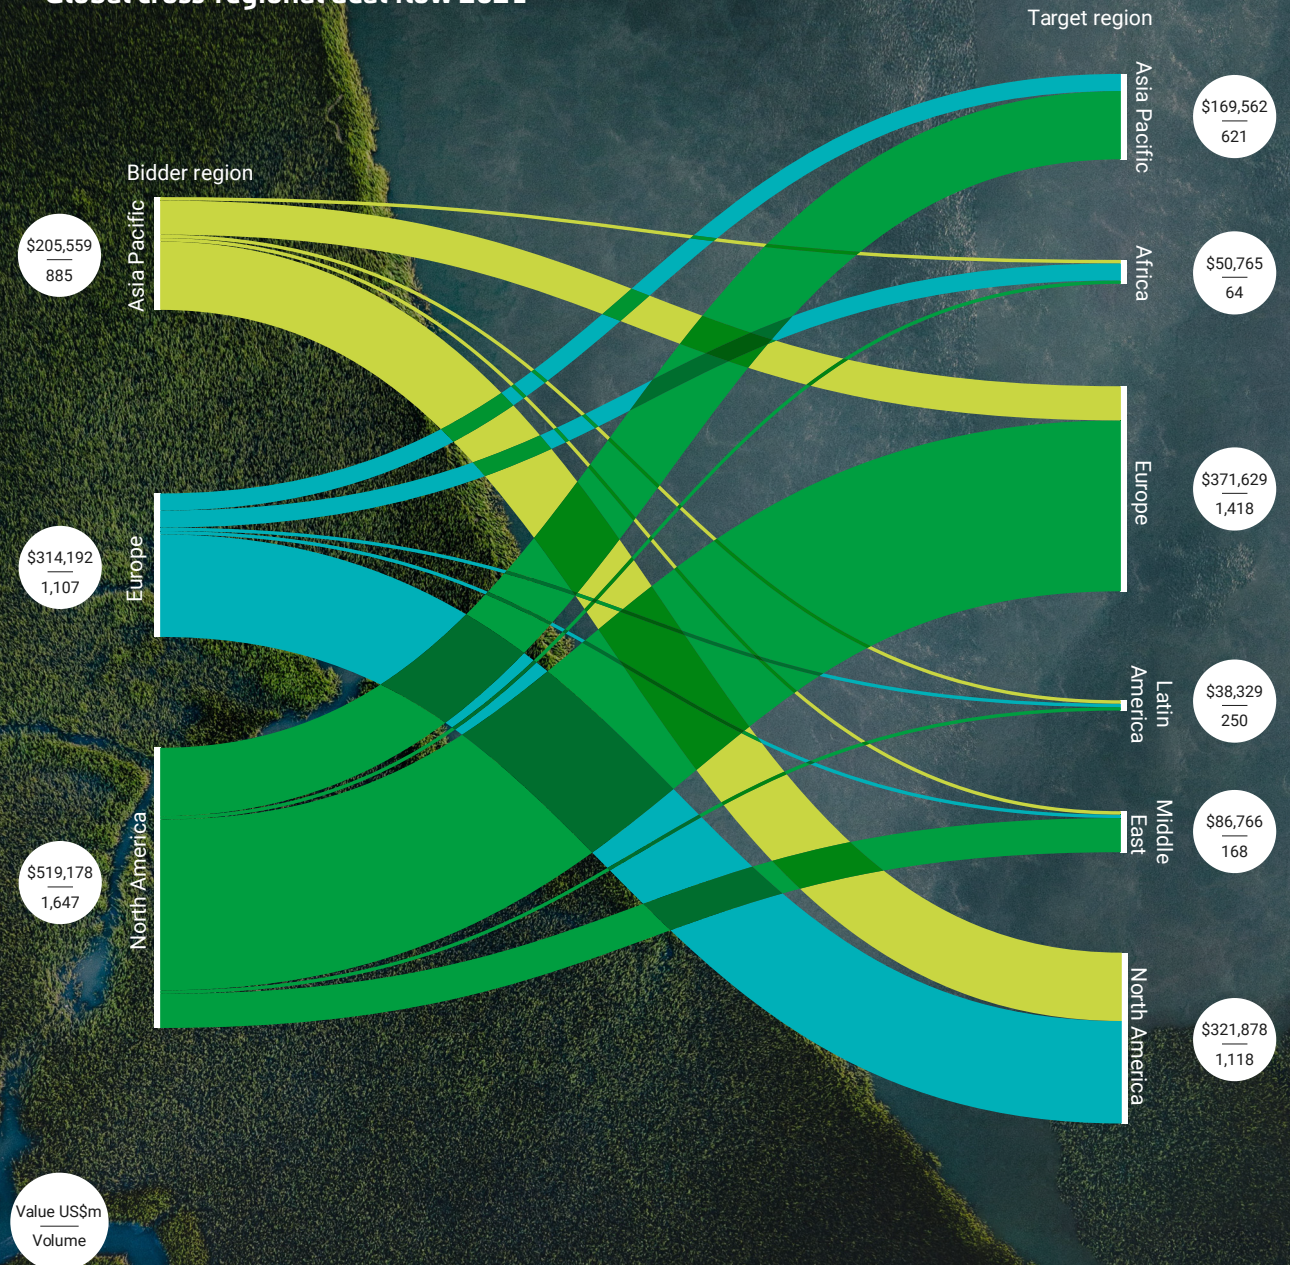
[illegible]

Target region

Bidder region

Asia Pacific
$205,559
885

Europe
$314,192
1,107

North America
$519,178
1,647

Asia Pacific
$169,562
621

Africa
$50,765
64

Europe
$371,629
1,418

Latin America
$38,329
250

Middle East
$86,766
168

North America
$321,878
1,118

Value US$m
Volume